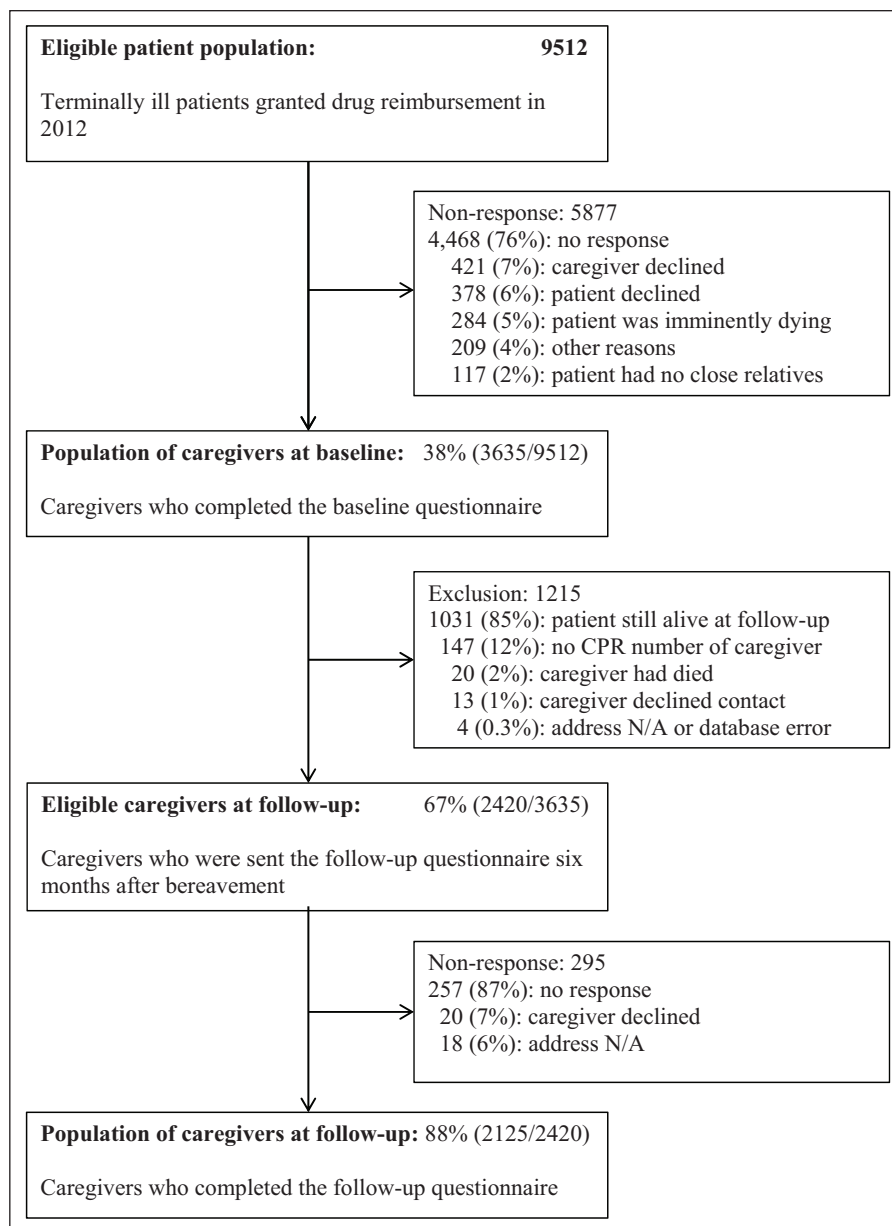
**Eligible patient population:** **9512**

Terminally ill patients granted drug reimbursement in 2012

Non-response: 5877
4,468 (76%): no response
421 (7%): caregiver declined
378 (6%): patient declined
284 (5%): patient was imminently dying
209 (4%): other reasons
117 (2%): patient had no close relatives

**Population of caregivers at baseline:** 38% (3635/9512)

Caregivers who completed the baseline questionnaire

Exclusion: 1215
1031 (85%): patient still alive at follow-up
147 (12%): no CPR number of caregiver
20 (2%): caregiver had died
13 (1%): caregiver declined contact
4 (0.3%): address N/A or database error

**Eligible caregivers at follow-up:** 67% (2420/3635)

Caregivers who were sent the follow-up questionnaire six months after bereavement

Non-response: 295
257 (87%): no response
20 (7%): caregiver declined
18 (6%): address N/A

**Population of caregivers at follow-up:** 88% (2125/2420)

Caregivers who completed the follow-up questionnaire